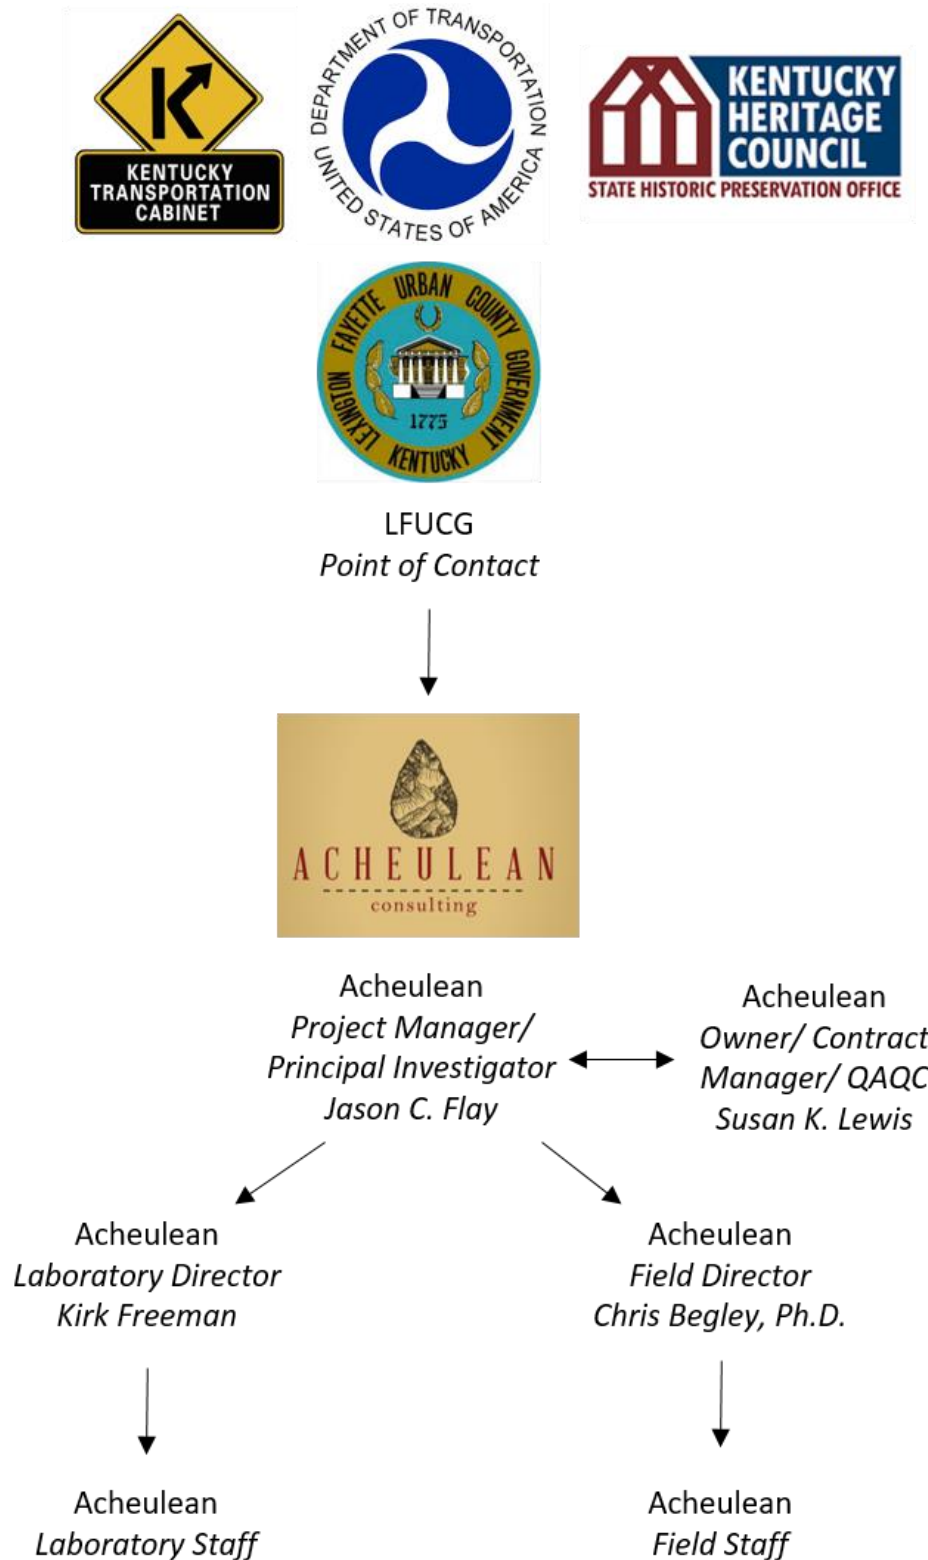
K
KENTUCKY TRANSPORTATION CABINET

DEPARTMENT OF TRANSPORTATION
UNITED STATES OF AMERICA

KENTUCKY HERITAGE COUNCIL
STATE HISTORIC PRESERVATION OFFICE

LEXINGTON FAYETTE URBAN COUNTY GOVERNMENT
1775
KENTUCKY

LFUCG
Point of Contact

ACHEULEAN
consulting

Acheulean
Project Manager/ Principal Investigator
Jason C. Flay

Acheulean
Owner/ Contract Manager/ QAQC
Susan K. Lewis

Acheulean
Laboratory Director
Kirk Freeman

Acheulean
Field Director
Chris Begley, Ph.D.

Acheulean
Laboratory Staff

Acheulean
Field Staff